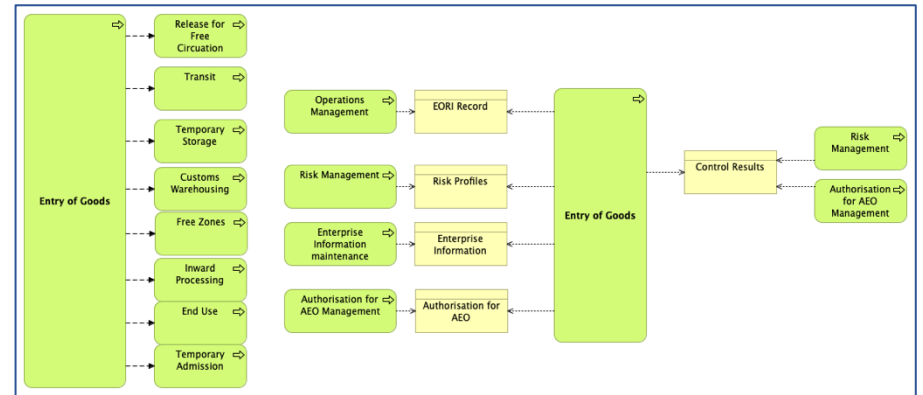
Entry of Goods

Release for Free Circuation

Transit

Temporary Storage

Customs Warehousing

Free Zones

Inward Processing

End Use

Temporary Admission

Operations Management

EORI Record

Risk Management

Risk Profiles

Enterprise Information maintenance

Enterprise Information

Authorisation for AEO Management

Authorisation for AEO

Entry of Goods

Control Results

Risk Management

Authorisation for AEO Management